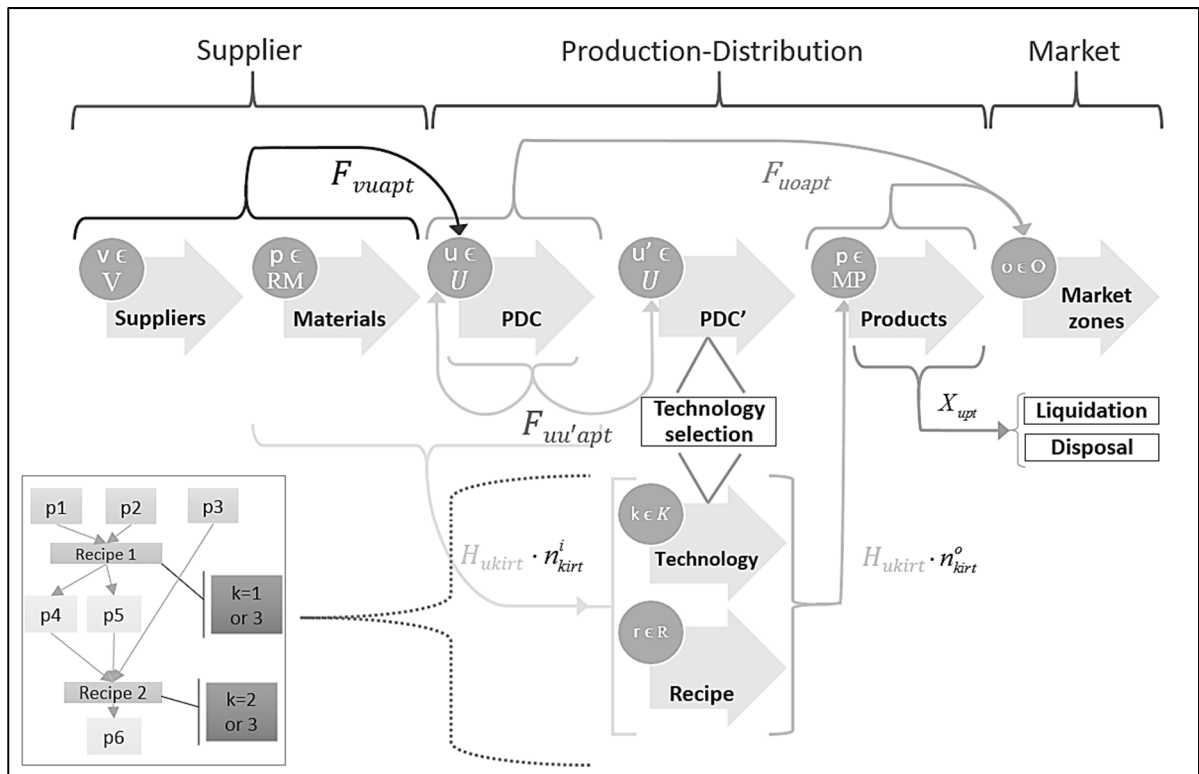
Supplier

Production-Distribution

Market

$F_{vuapt}$

$F_{uoapt}$

v ∈ V

Suppliers

p ∈ RM

Materials

u ∈ $U$

PDC

u' ∈ $U$

PDC'

p ∈ MP

Products

o ∈ O

Market zones

$X_{upt}$

Liquidation

Disposal

$F_{uu'apt}$

Technology selection

p1

p2

p3

Recipe 1

k=1 or 3

p4

p5

Recipe 2

k=2 or 3

p6

$H_{ukirt} \cdot n^{i}_{kirt}$

k ∈ $K$

Technology

r ∈ R

Recipe

$H_{ukirt} \cdot n^{o}_{kirt}$